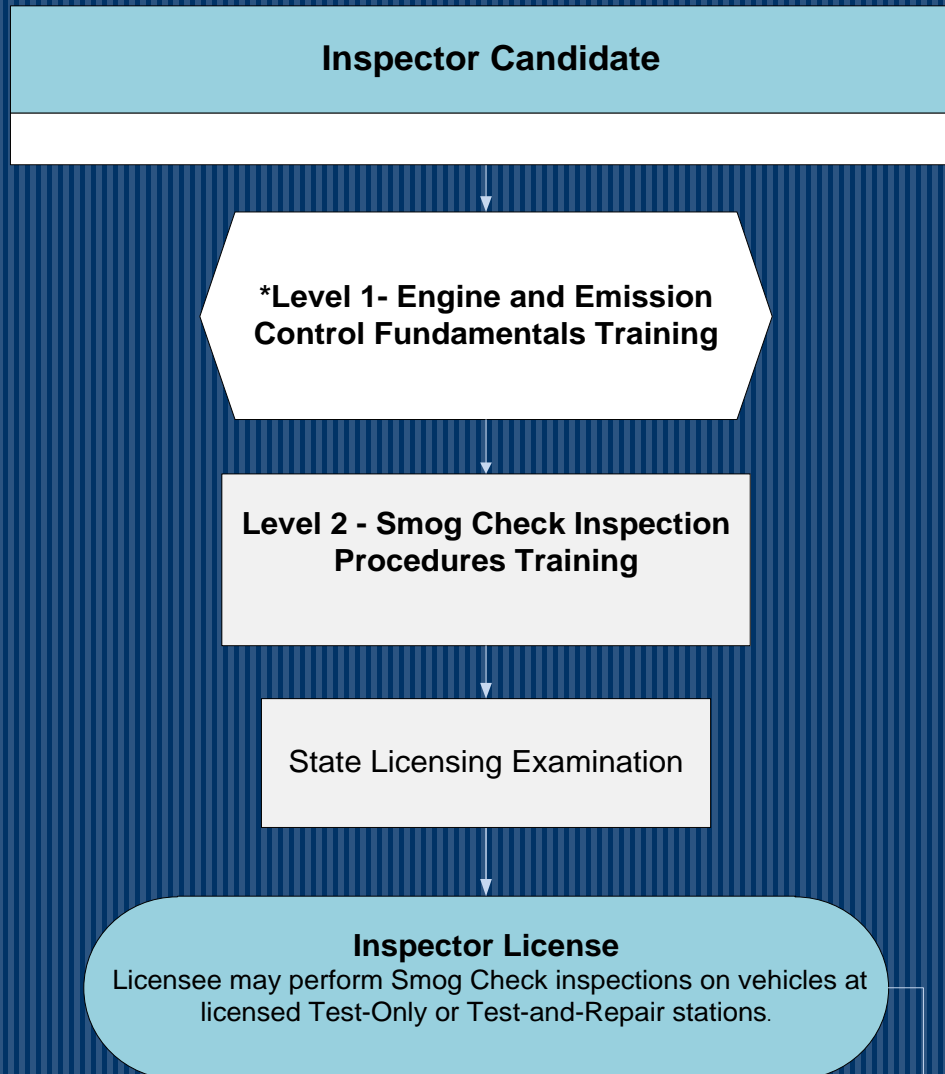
Inspector Candidate

*Level 1- Engine and Emission Control Fundamentals Training

Level 2 - Smog Check Inspection Procedures Training

State Licensing Examination

Inspector License

Licensee may perform Smog Check inspections on vehicles at licensed Test-Only or Test-and-Repair stations.